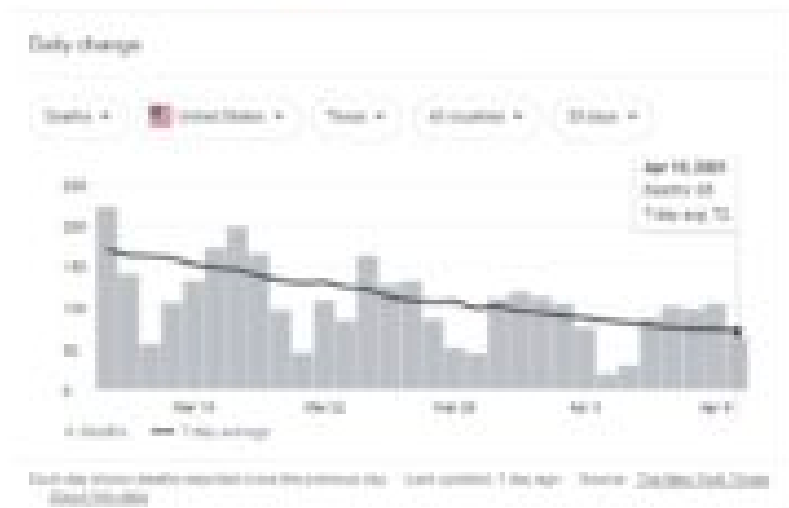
Daily change

Deaths ▾ United States ▾ Texas ▾ All counties ▾ 30 days ▾

Apr 10, 2021
Deaths 68
7-day avg 72

250
200
150
100
50
0

Mar 14
Mar 22
Mar 29
Apr 3
Apr 9

Deaths — 7-day average

Each day shows deaths reported since the previous day · Last updated: 7 days ago · Source: The New York Times · About this data